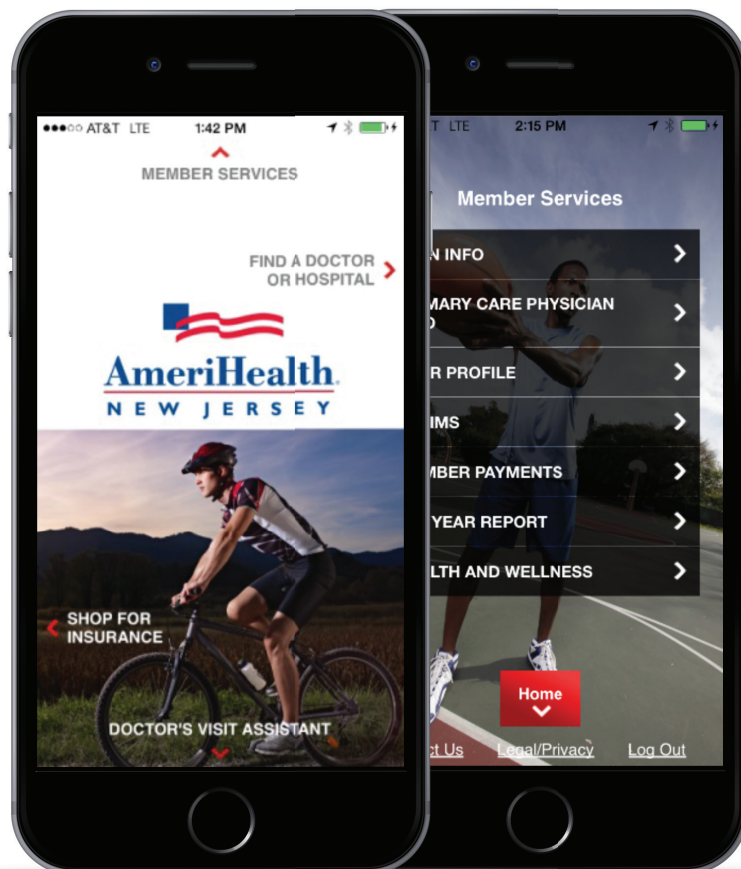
●●●○○ AT&T LTE 1:42 PM

MEMBER SERVICES

FIND A DOCTOR OR HOSPITAL

AmeriHealth
NEW JERSEY

SHOP FOR INSURANCE

DOCTOR'S VISIT ASSISTANT

T LTE 2:15 PM

Member Services

N INFO

MARY CARE PHYSICIAN
D

R PROFILE

IMS

MBER PAYMENTS

YEAR REPORT

LTH AND WELLNESS

Home

ct Us Legal/Privacy Log Out